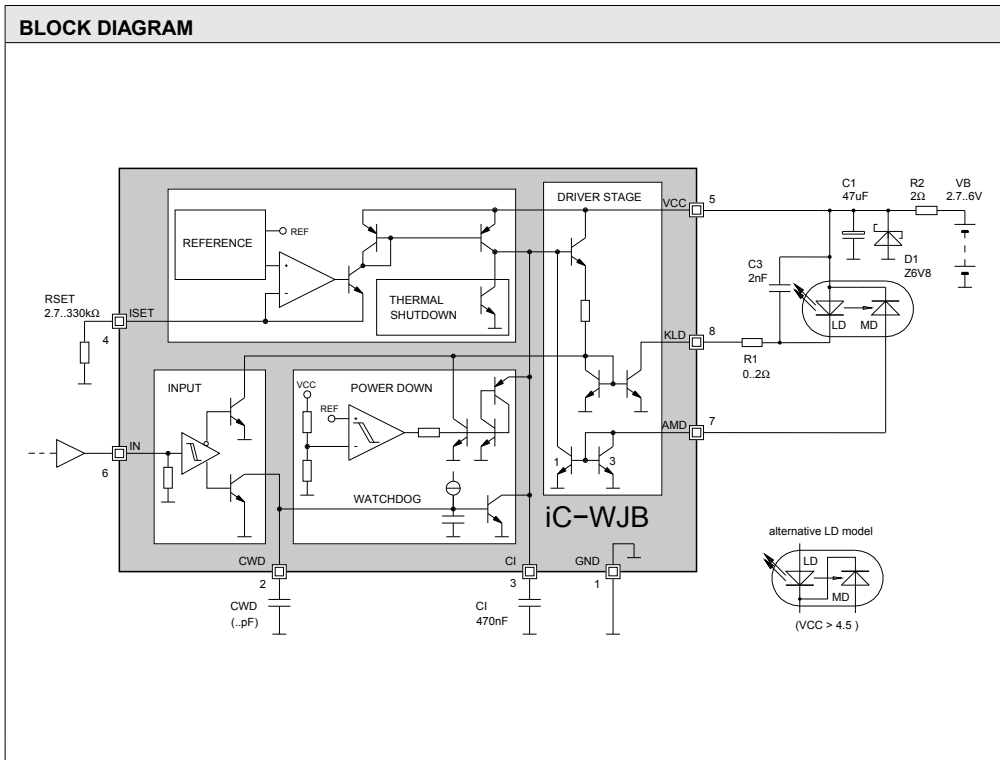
BLOCK DIAGRAM

REFERENCE
REF
THERMAL SHUTDOWN
DRIVER STAGE
VCC
5
C1
47uF
R2
2Ω
VB
2.7..6V
C3
2nF
D1
Z6V8
RSET
2.7..330kΩ
ISET
4
LD
MD
KLD
8
R1
0..2Ω
INPUT
VCC
POWER DOWN
REF
AMD
7
IN
6
1
3
WATCHDOG
iC-WJB
alternative LD model
LD
MD
(VCC > 4.5 )
CWD
2
CWD
(..pF)
CI
3
CI
470nF
GND
1